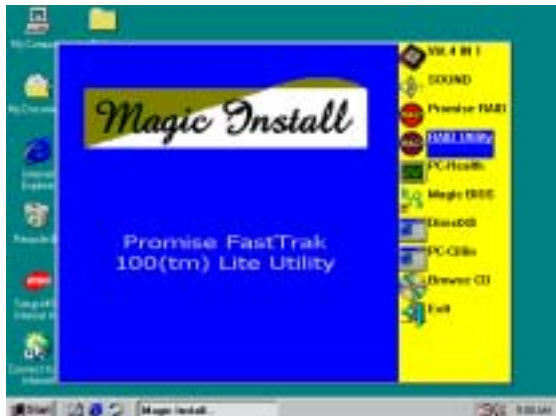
Magic Install

Promise FastTrak 100(tm) Lite Utility

VIA 4 IN 1
SOUND
Promise RAID
RAID Utility
PC-Health
Magic BIOS
DirectX8
PC-Cillin
Browse CD
Exit

My Computer
My Documents
Internet Explorer
Recycle Bin
Connect to the Internet

Start
Magic Install